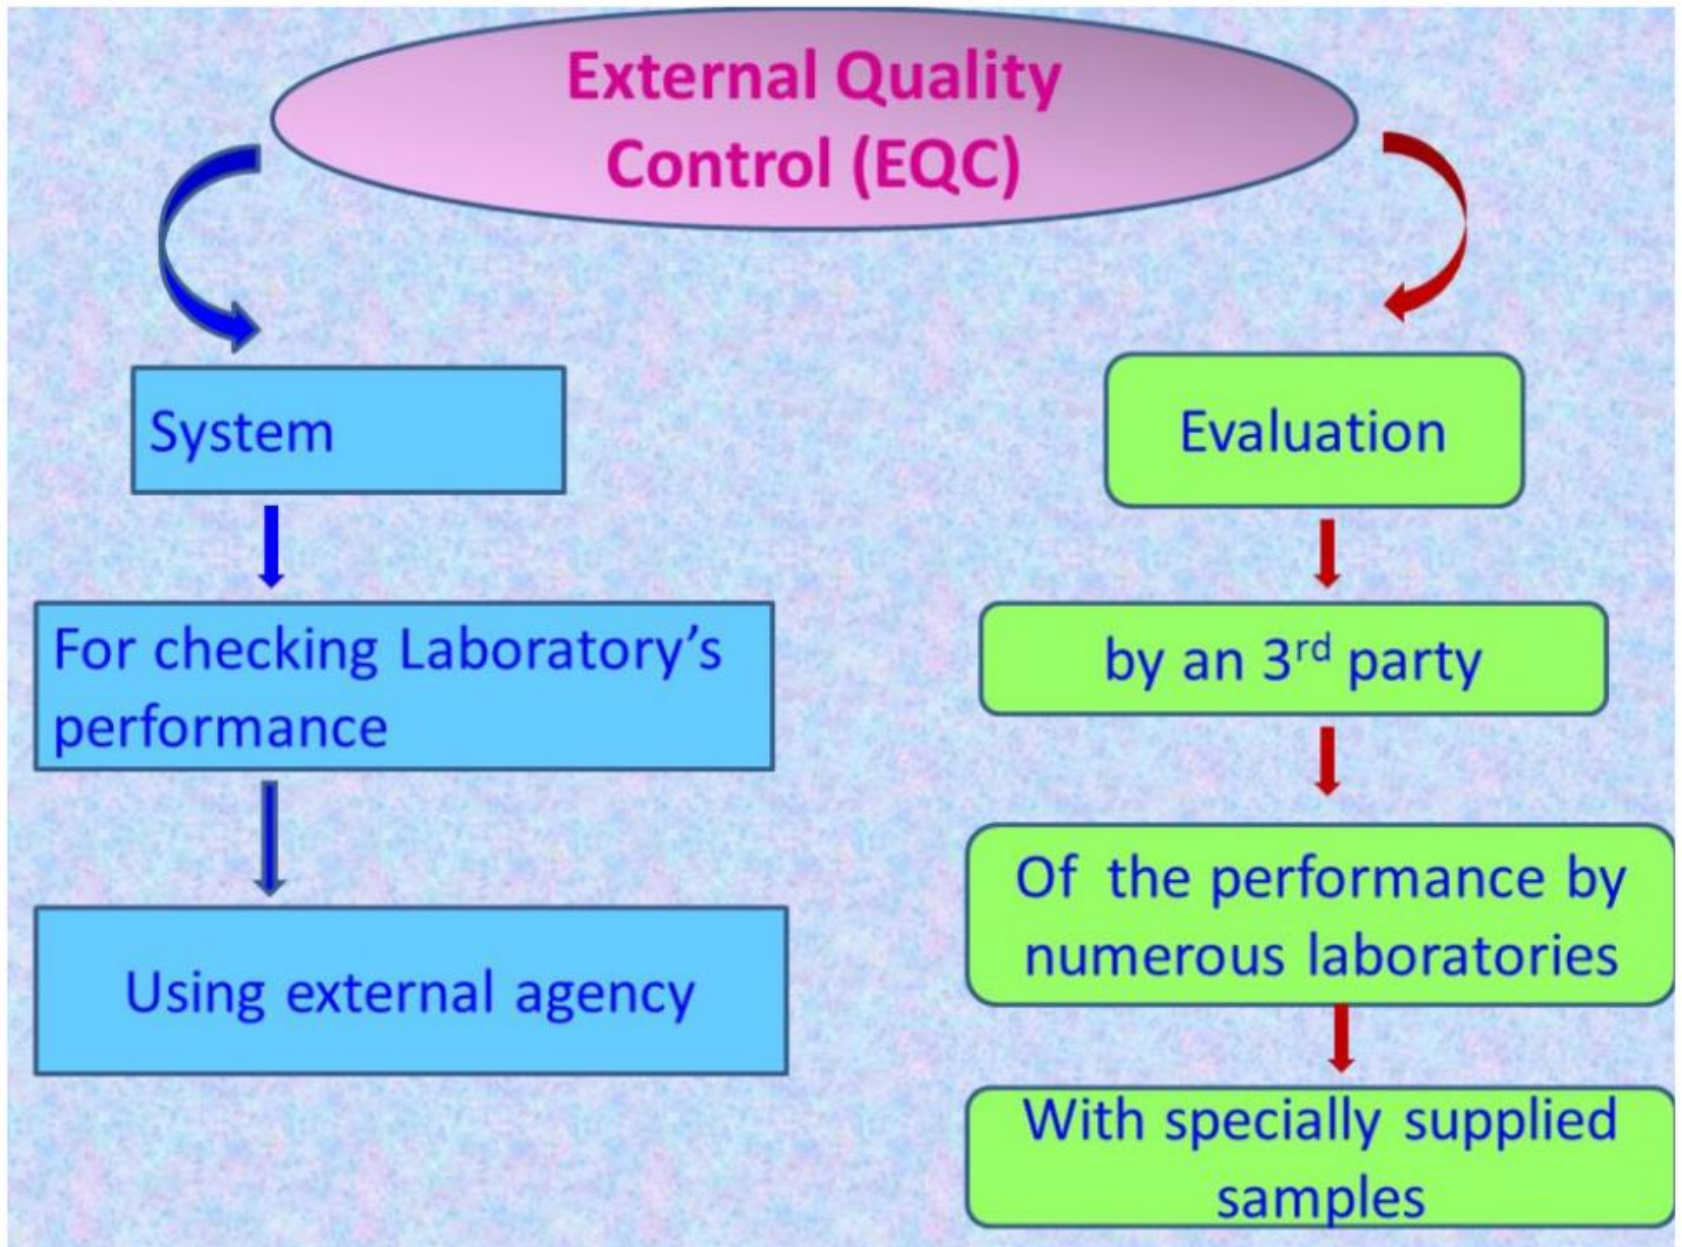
External Quality Control (EQC)

System

For checking Laboratory's performance

Using external agency

Evaluation

by an 3$^{rd}$ party

Of the performance by numerous laboratories

With specially supplied samples